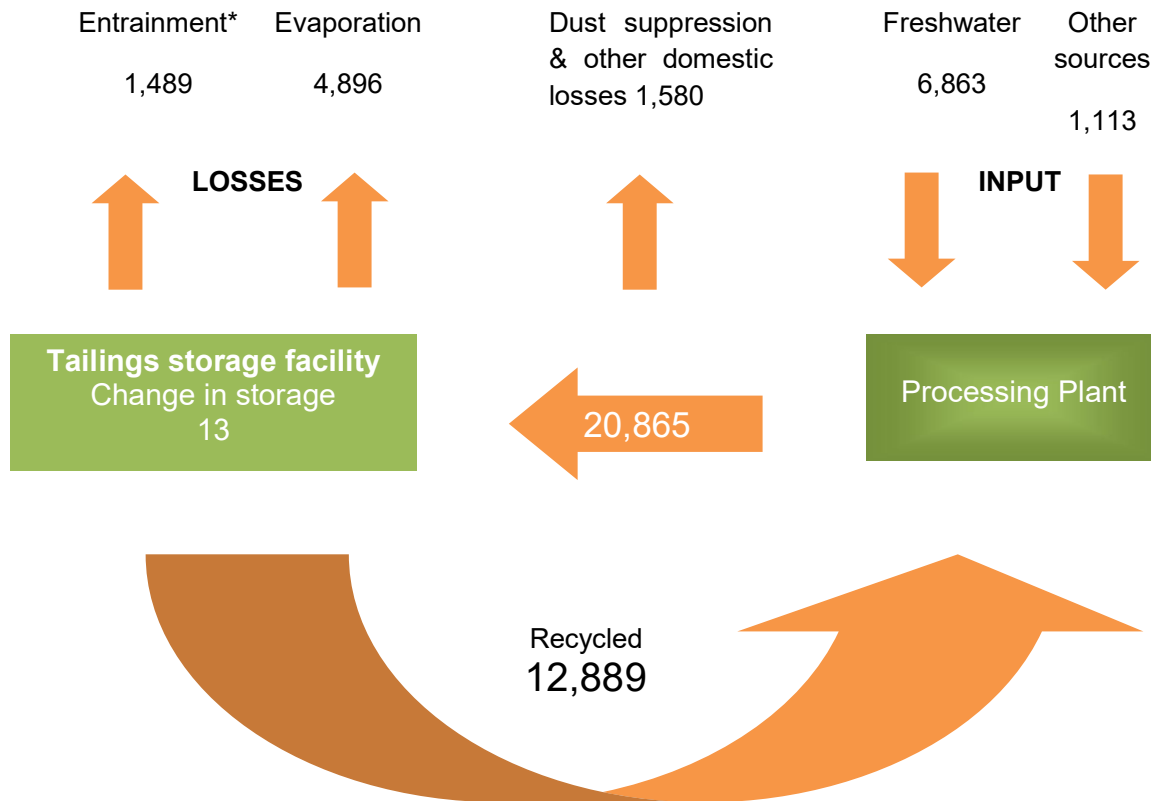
Entrainment*
1,489

Evaporation
4,896

Dust suppression & other domestic losses 1,580

Freshwater
6,863

Other sources
1,113

LOSSES

INPUT

Tailings storage facility
Change in storage
13

20,865

Processing Plant

Recycled
12,889